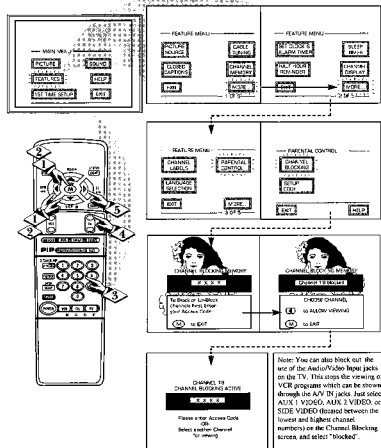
MAIN MENU
PICTURE
SOUND
FEATURES
HELP
1ST TIME SETUP
EXIT

FEATURE MENU
PICTURE SOURCE
CABLE TUNING
CLOSED CAPTIONS
CHANNEL MEMORY
EXIT
MORE...
1 OF 3

FEATURE MENU
SET CLOCK & ALARM TIMER
SLEEP TIMER
HALF HOUR REMINDER
CHANNEL DISPLAY
EXIT
MORE...
2 OF 3

FEATURE MENU
CHANNEL LABELS
PARENTAL CONTROL
LANGUAGE SELECTION
EXIT
MORE...
3 OF 3

PARENTAL CONTROL
CHANNEL BLOCKING
SETUP CODE
EXIT
HELP

CHANNEL BLOCKING MEMORY
X X X X
To Block or UnBlock Channels First, Enter your Access Code
M to EXIT

CHANNEL BLOCKING MEMORY
CHANNEL 10 BLOCKED
CHOOSE CHANNEL
to ALLOW VIEWING
M to EXIT

CHANNEL 10
CHANNEL BLOCKING ACTIVE
X X X X
Please enter Access Code
-OR-
Select another Channel for viewing

Note: You can also block out the use of the Audio/Video Input jacks on the TV. This stops the viewing of VCR programs which can be shown through the A/V IN jacks. Just select AUX 1 VIDEO, AUX 2 VIDEO, or SIDE VIDEO (located between the lowest and highest channel numbers) on the Channel Blocking screen, and select "blocked".